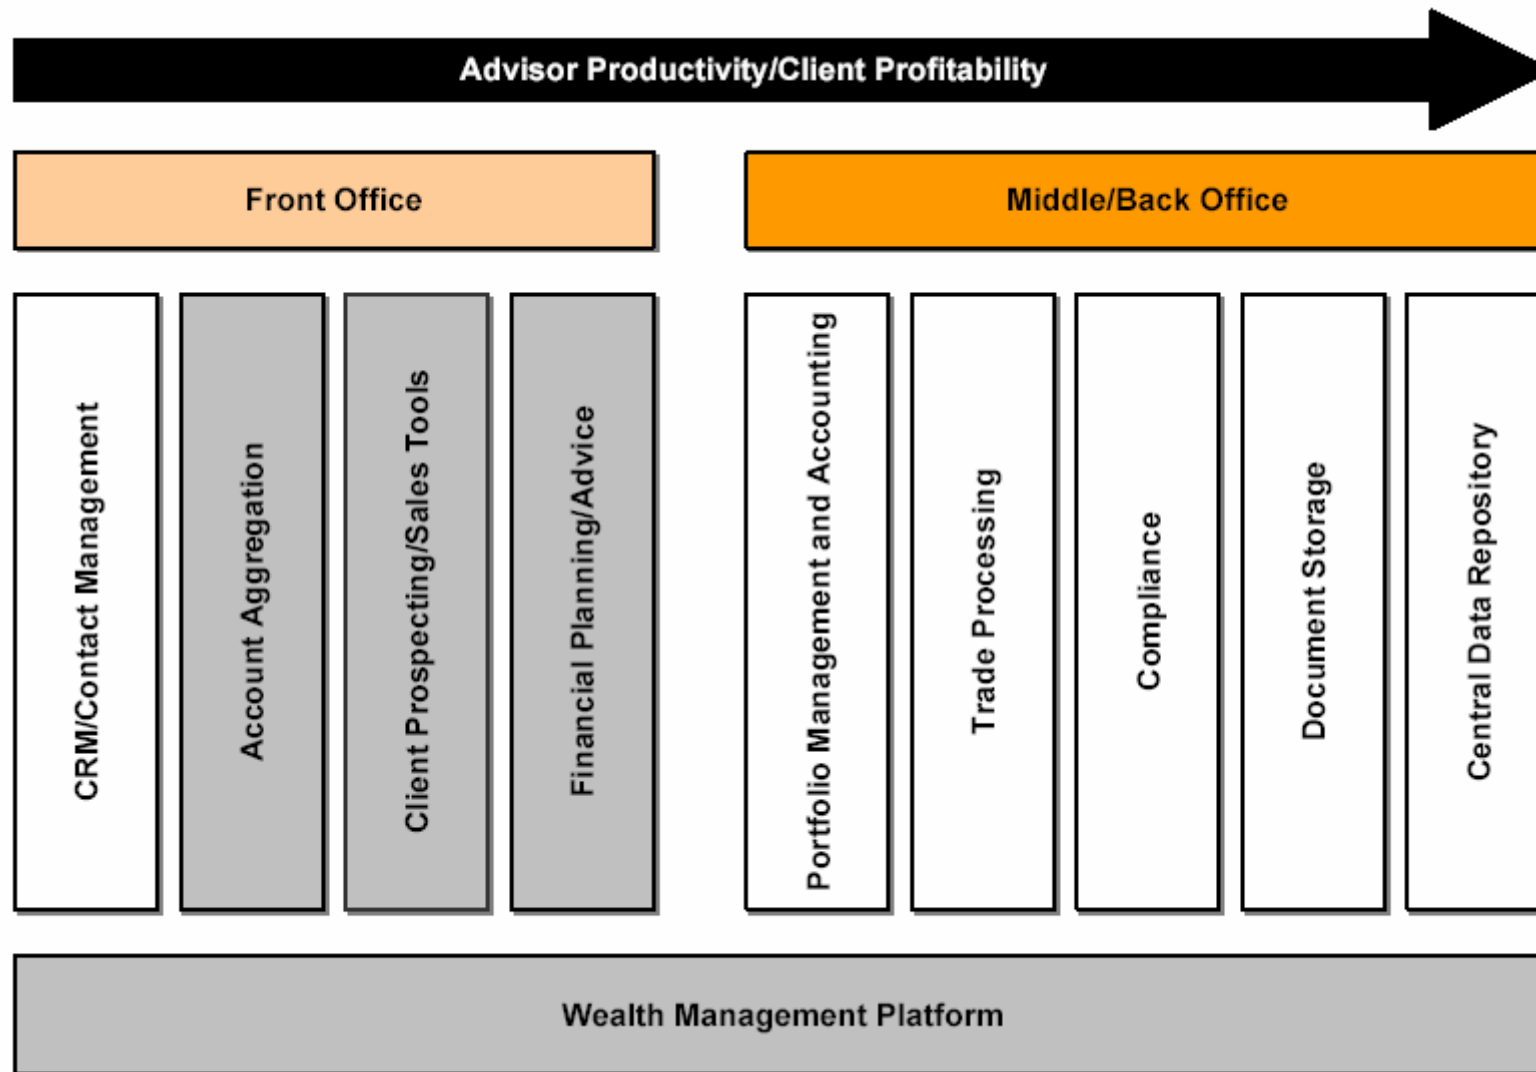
Advisor Productivity/Client Profitability

Front Office

Middle/Back Office

CRM/Contact Management

Account Aggregation

Client Prospecting/Sales Tools

Financial Planning/Advice

Portfolio Management and Accounting

Trade Processing

Compliance

Document Storage

Central Data Repository

Wealth Management Platform